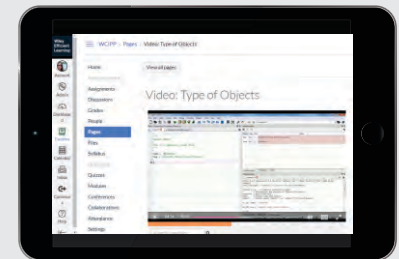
WCIPP > Pages > Video: Type of Objects

View all pages

Video: Type of Objects

Home
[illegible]
Assignments
Discussions
Grades
People
Pages
Files
Syllabus
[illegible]
Quizzes
Modules
Conferences
Collaborations
Attendance
Settings

Account
Admin
Dashboard
Courses
Calendar
Inbox
Commons
Help